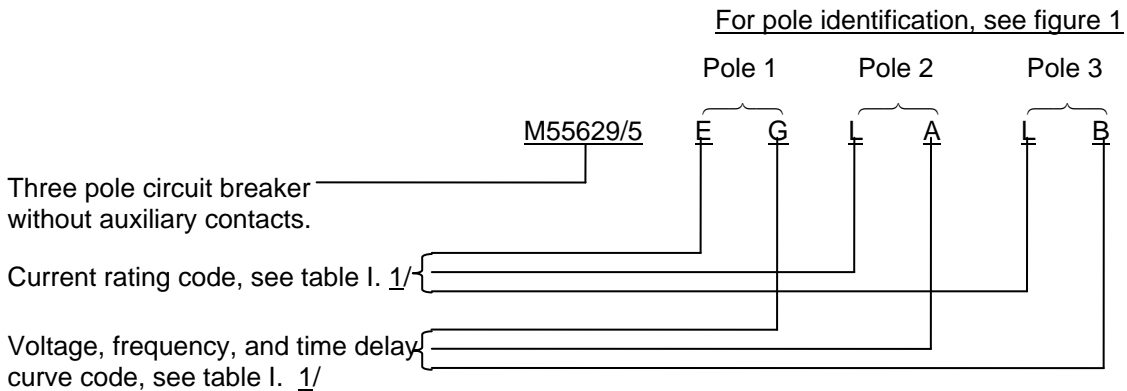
For pole identification, see figure 1

Pole 1 Pole 2 Pole 3

M55629/5 E G L A L B

Three pole circuit breaker without auxiliary contacts.

Current rating code, see table I. 1/

Voltage, frequency, and time delay curve code, see table I. 1/